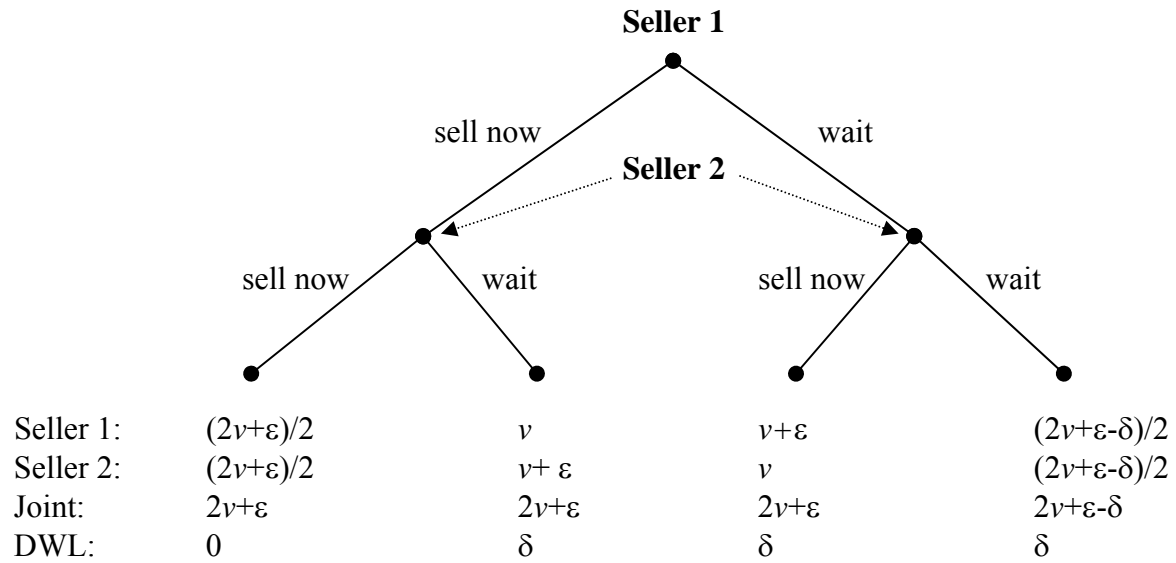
Seller 1

sell now

wait

Seller 2

sell now

wait

sell now

wait

| | | | | |
|---|---|---|---|---|
| Seller 1: | $(2v+\varepsilon)/2$ | $v$ | $v+\varepsilon$ | $(2v+\varepsilon-\delta)/2$ |
| Seller 2: | $(2v+\varepsilon)/2$ | $v+\varepsilon$ | $v$ | $(2v+\varepsilon-\delta)/2$ |
| Joint: | $2v+\varepsilon$ | $2v+\varepsilon$ | $2v+\varepsilon$ | $2v+\varepsilon-\delta$ |
| DWL: | 0 | $\delta$ | $\delta$ | $\delta$ |